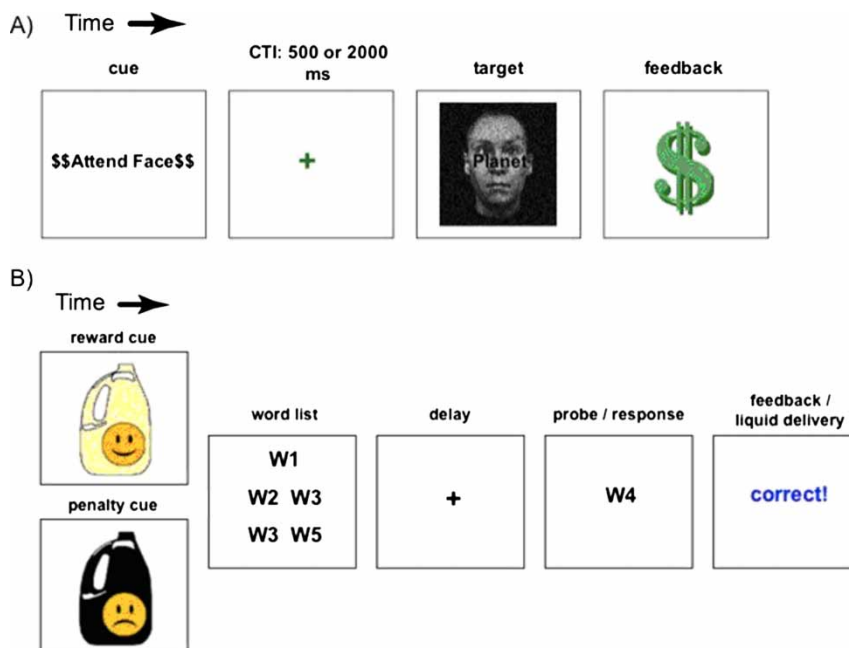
A) Time

cue

$$Attend Face$$

CTI: 500 or 2000 ms

+

target

Planet

feedback

$

B) Time

reward cue

penalty cue

word list

W1

W2 W3

W3 W5

delay

+

probe / response

W4

feedback / liquid delivery

correct!